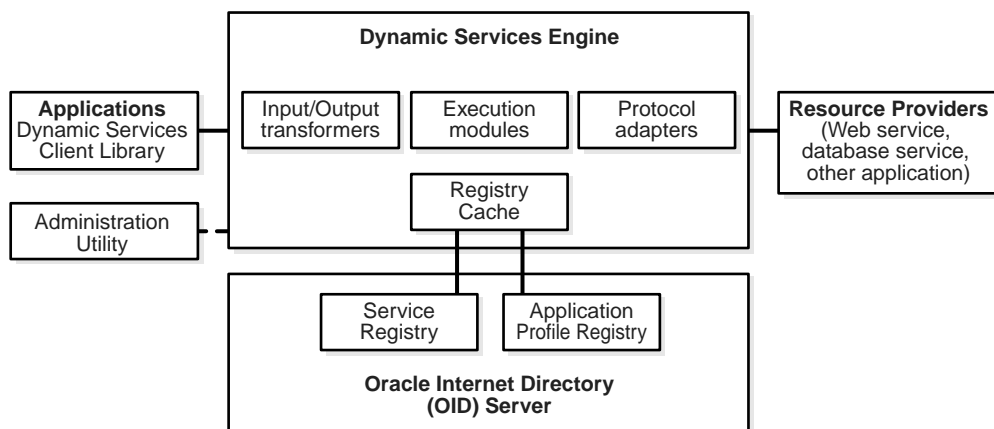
Dynamic Services Engine

Applications
Dynamic Services
Client Library

Input/Output
transformers

Execution
modules

Protocol
adapters

Resource Providers
(Web service,
database service,
other application)

Registry
Cache

Administration
Utility

Service
Registry

Application
Profile Registry

Oracle Internet Directory
(OID) Server